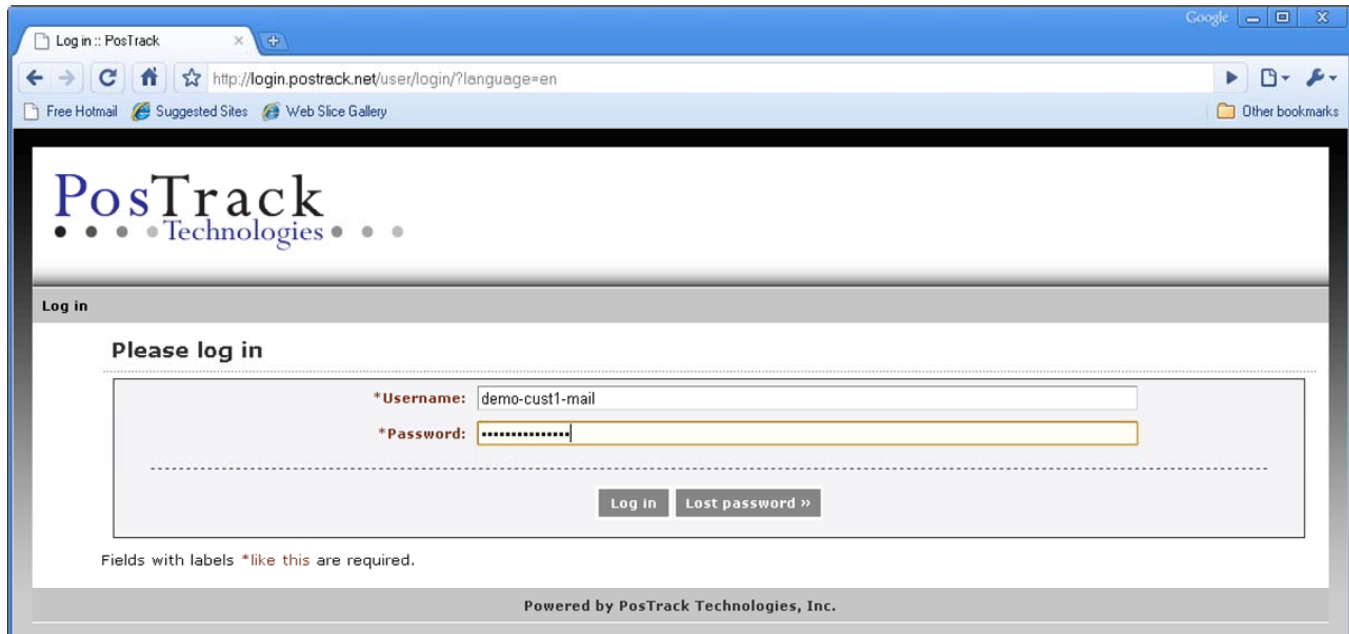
Google

Log in :: PosTrack

http://login.postrack.net/user/login/?language=en

Free Hotmail Suggested Sites Web Slice Gallery

Other bookmarks

PosTrack
Technologies

Log in

Please log in

*Username: demo-cust1-mail

*Password: •••••••••••••••

Log in Lost password »

Fields with labels *like this are required.

Powered by PosTrack Technologies, Inc.